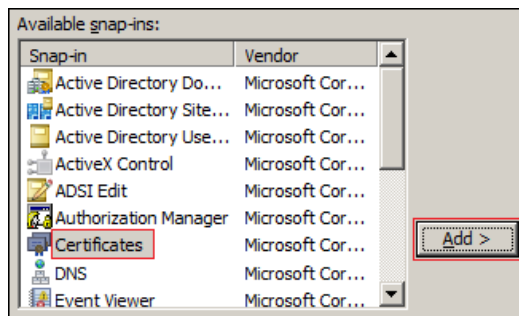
Available snap-ins:

| Snap-in | Vendor |
|---|---|
| Active Directory Do... | Microsoft Cor... |
| Active Directory Site... | Microsoft Cor... |
| Active Directory Use... | Microsoft Cor... |
| ActiveX Control | Microsoft Cor... |
| ADSI Edit | Microsoft Cor... |
| Authorization Manager | Microsoft Cor... |
| Certificates | Microsoft Cor... |
| DNS | Microsoft Cor... |
| Event Viewer | Microsoft Cor... |

Add >